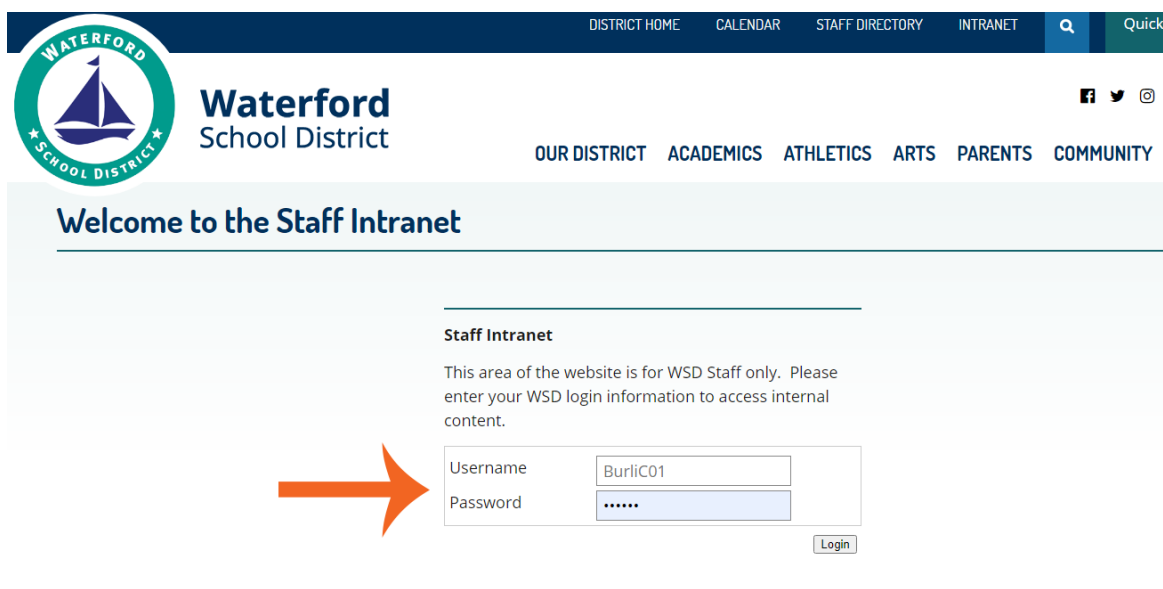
DISTRICT HOME CALENDAR STAFF DIRECTORY INTRANET Quick

WATERFORD SCHOOL DISTRICT

Waterford School District

OUR DISTRICT ACADEMICS ATHLETICS ARTS PARENTS COMMUNITY

Welcome to the Staff Intranet

Staff Intranet

This area of the website is for WSD Staff only. Please enter your WSD login information to access internal content.

| Username | BurliC01 |
|---|---|
| Password | •••••• |

Login